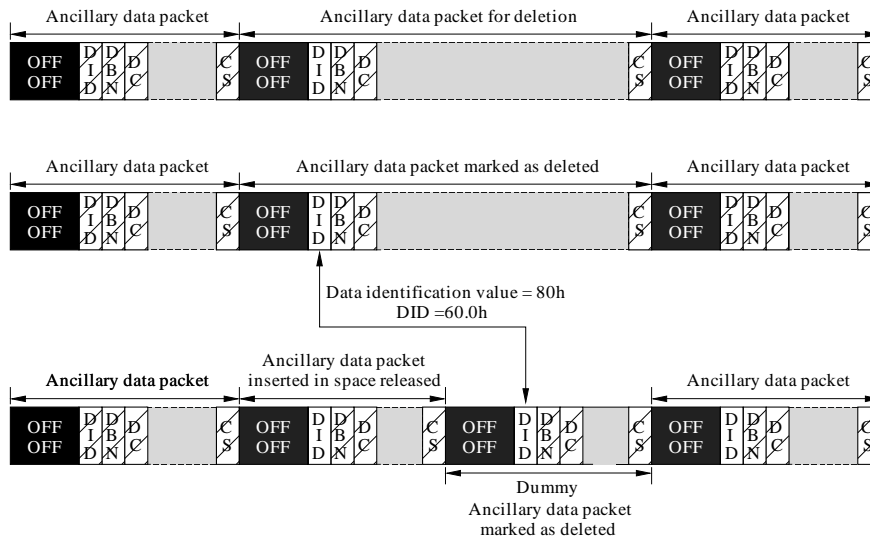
Ancillary data packet

Ancillary data packet for deletion

Ancillary data packet

OFF OFF D I D D B N D C C S OFF OFF D I D D B N D C C S OFF OFF D I D D B N D C C S

Ancillary data packet

Ancillary data packet marked as deleted

Ancillary data packet

OFF OFF D I D D B N D C C S OFF OFF D I D D B N D C C S OFF OFF D I D D B N D C C S

Data identification value = 80h
DID =60.0h

Ancillary data packet

Ancillary data packet inserted in space released

Ancillary data packet

OFF OFF D I D D B N D C C S OFF OFF D I D D B N D C C S OFF OFF D I D D B N D C C S OFF OFF D I D D B N D C C S

Dummy
Ancillary data packet
marked as deleted